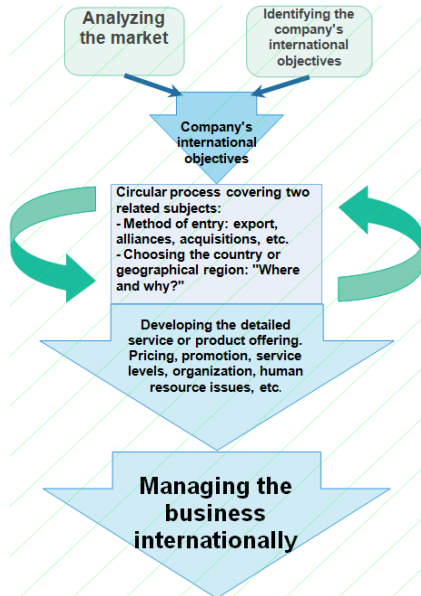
Analyzing the market

Identifying the company's international objectives

Company's international objectives

Circular process covering two related subjects:
- Method of entry: export, alliances, acquisitions, etc.
- Choosing the country or geographical region: "Where and why?"

Developing the detailed service or product offering. Pricing, promotion, service levels, organization, human resource issues, etc.

Managing the business internationally